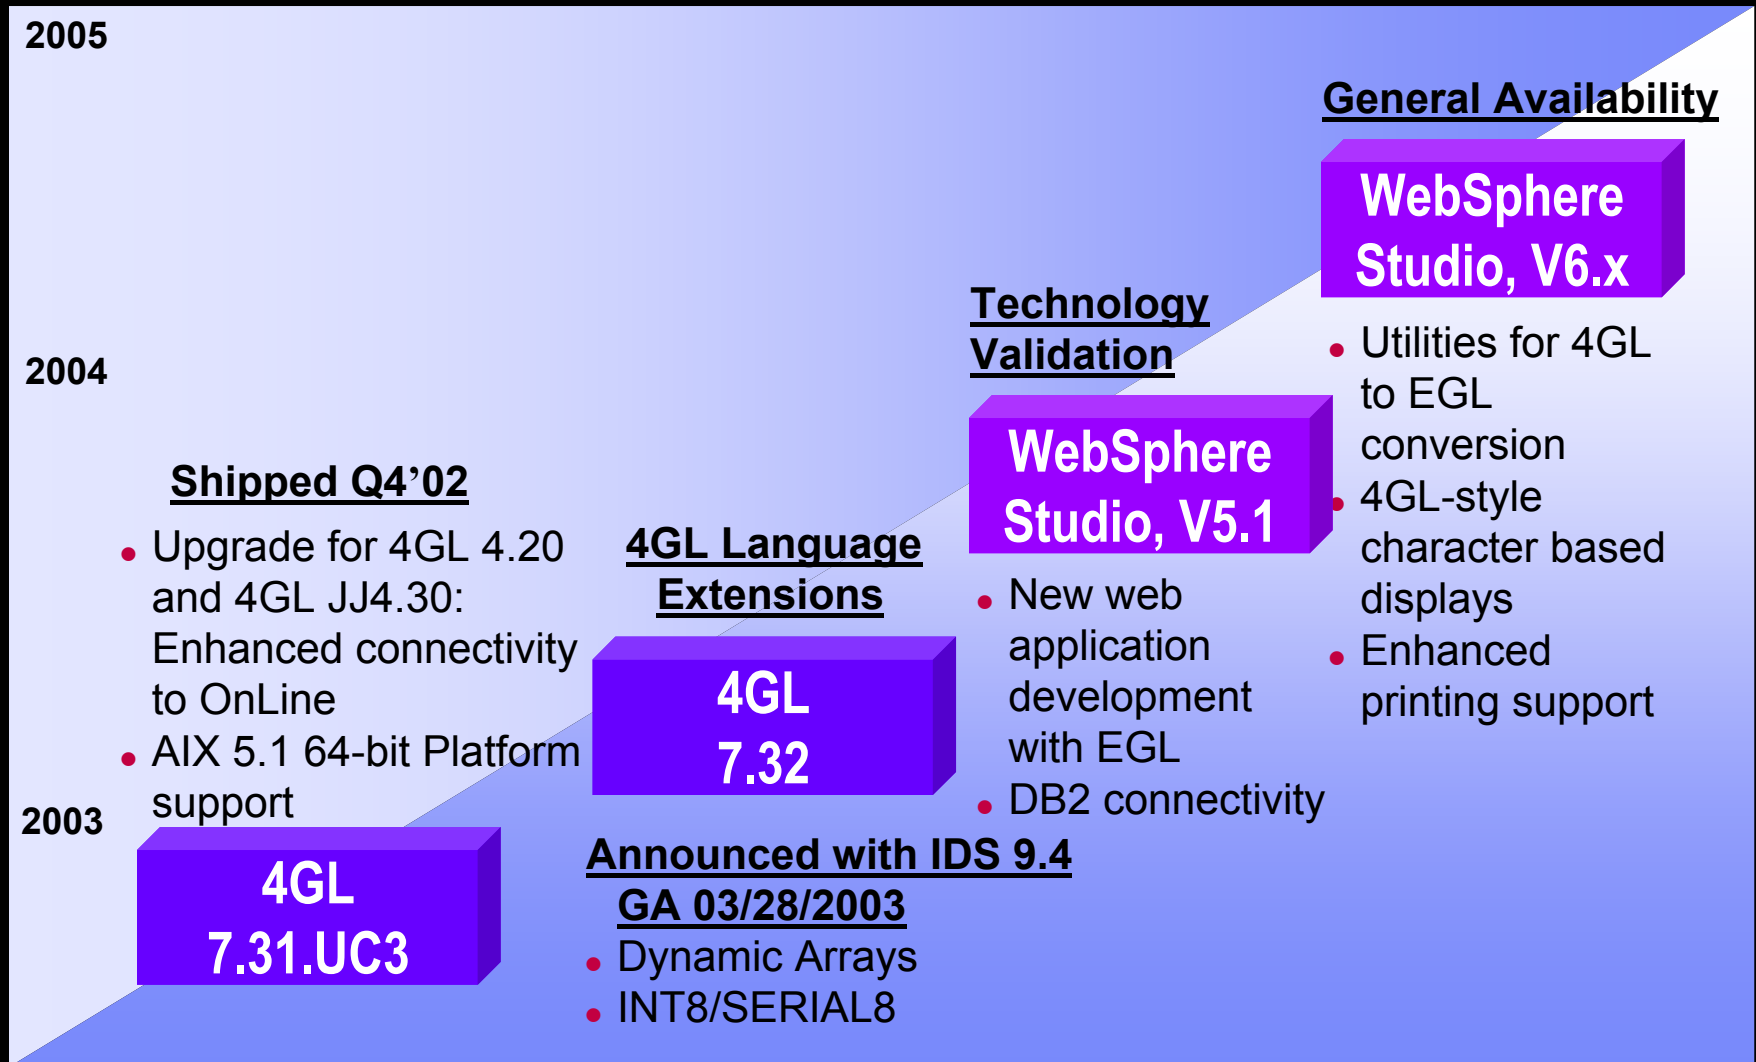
2005

2004

2003

Shipped Q4'02

- Upgrade for 4GL 4.20 and 4GL JJ4.30: Enhanced connectivity to OnLine
- AIX 5.1 64-bit Platform support

4GL 7.31.UC3

4GL Language Extensions

4GL 7.32

Announced with IDS 9.4 GA 03/28/2003

- Dynamic Arrays
- INT8/SERIAL8

Technology Validation

WebSphere Studio, V5.1

- New web application development with EGL
- DB2 connectivity

General Availability

WebSphere Studio, V6.x

- Utilities for 4GL to EGL conversion
- 4GL-style character based displays
- Enhanced printing support